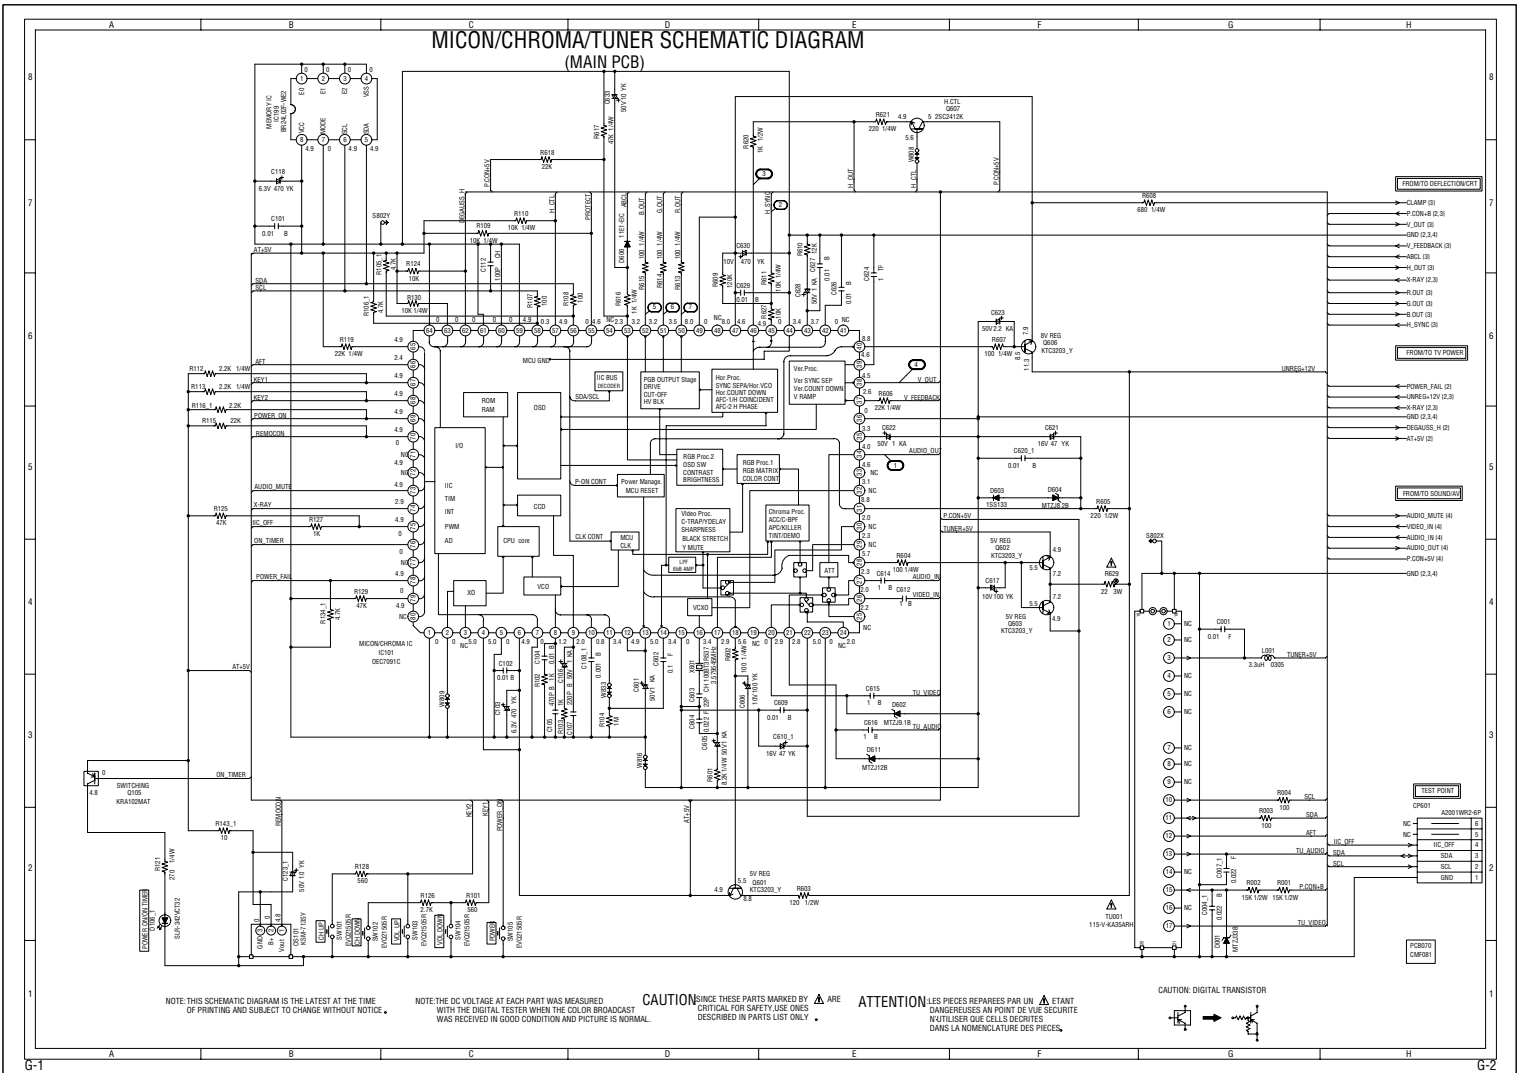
MICON/CHROMA/TUNER SCHEMATIC DIAGRAM
(MAIN PCB)

A B C D E F G H

MEMORY IC IC102 BR24L02F-WE2
E0 E1 E2 VSS VCC MODE SCL SDA
C118 6.3V 470 YK
C101 0.01 B
AT+5V
SDA
SCL
S802Y
DEGAUSS_H
R109 10K 1/4W
R110 10K 1/4W
H_CTL
PROTECT
R618 22K
P.CON+5V
R617 47K 1/4W
C633 50V 10 YK
D606 11E1-E3C
ABCL
B_OUT
G_OUT
R_OUT
R620 1K 1/2W
H_SYNC
R621 220 1/4W
H.CTL Q607 2SC2412K
W808
H_CTL
H_OUT
P.CON+5V
R608 680 1/4W

FROM/TO DEFLECTION/CRT
CLAMP (3)
P.CON+B (2,3)
V_OUT (3)
GND (2,3,4)
V_FEEDBACK (3)
ABCL (3)
H_OUT (3)
X-RAY (2,3)
R.OUT (3)
G.OUT (3)
B.OUT (3)
H_SYNC (3)

R124 10K
R105 4.7K
R130 10K 1/4W
R106_1 4.7K
C112 100P CH
R107 100
R108 100
R616 1K 1/4W
R615 100 1/4W
R614 100 1/4W
R613 100 1/4W
C630 10V 470 YK
C629 0.01 B
R619 10K
R611 10K 1/4W
R607 10K
C628 50V 1 KA
C627 0.01 B
R610 12K
C626 0.01 B
C624 1 TF
C623 50V 2.2 KA
8V REG Q606 KTC3203_Y
R607 100 1/4W

R119 22K 1/4W
MCU GND
AFT
R112 2.2K 1/4W
KEY1
R113 2.2K 1/4W
KEY2
R116_1 2.2K
POWER_ON
R115 22K
REMOCON
AUDIO_MUTE
X-RAY
R125 47K
IIC_OFF
R127 1K
ON_TIMER
POWER_FAIL
R129 47K
R134_1 4.7K
AT+5V

IIC BUS DECODER
SDA/SCL
ROM RAM
OSD
I/O
IIC TIM INT PWM AD
CCD
CPU core
XO
VCO
PGB OUTPUT Stage DRIVE CUT-OFF HV BLK
Hor.Proc. SYNC SEPA/Hor.VCO Hor.COUNT DOWN AFC-1/H COINCIDENT AFC-2 H PHASE
Ver.Proc. Ver.SYNC SEP Ver.COUNT DOWN V RAMP
RGB Proc.2 OSD SW CONTRAST BRIGHTNESS
RGB Proc.1 RGB MATRIX COLOR CONT
Power Manage. MCU RESET
P-ON CONT
Video Proc. C-TRAP/YDELAY SHARPNESS BLACK STRETCH Y MUTE
Chroma Proc. ACC/C-BPF APC/KILLER TINT/DEMO
CLK CONT
MCU CLK
LPF 6dB AMP
VCXO
ATT

V_OUT
R606 22K 1/4W
V_FEEDBACK
UNREG+12V
FROM/TO TV POWER
POWER_FAIL (2)
UNREG+12V (2,3)
X-RAY (2,3)
GND (2,3,4)
DEGAUSS_H (2)
AT+5V (2)
C622 50V 1 KA
AUDIO_OUT
C621 16V 47 YK
C620_1 0.01 B
D603 1SS133
D604 MTZJ8.2B
R605 220 1/2W
FROM/TO SOUND/AV
AUDIO_MUTE (4)
VIDEO_IN (4)
AUDIO_IN (4)
AUDIO_OUT (4)
P.CON+5V (4)
GND (2,3,4)
P.CON+5V
TUNER+5V
5V REG Q602 KTC3203_Y
R604 100 1/4W
C614 1 B
AUDIO_IN
C612 1 B
VIDEO_IN
C617 10V 100 YK
5V REG Q603 KTC3203_Y
R629 22 3W
S802X

MICON/CHROMA IC IC101 OEC7091C
C102 0.01 B
C103 6.3V 47 YK
C104 1K
R102 1K
C105 470P B
C106 50V 1 KA
C107 220P B
R103 1K
C108_1 0.001 B
R104 1M
W803
C602 0.1 F
C601 50V 1 KA
X601 3.579545MHz
C604 0.022 F
C605 50V 1 KA
C603 22P CH
C606 10V 100 YK
R602 100 1/4W
R601 8.2K 1/4W
C609 0.01 B
C610_1 16V 47 YK
C615 1 B
TU_VIDEO
D602 MTZJ9.1B
C616 1 B
TU_AUDIO
D611 MTZJ12B
W809
W806

SWITCHING Q105 KRA102MAT
ON_TIMER
R143_1 10
R121 270 1/4W
POWER ON/ON TIMER
SLR-342VCT32
REMOCON
KEY2
KEY1
POWER_ON
AT+5V
C123_1 50V 10 YK
R128 560
R126 2.7K
R101 560
GND B+ Vout
IC101 KSM-713SY
CH_UP SW101 EVQ21505R
CH_DOWN SW102 EVQ21505R
VOL_UP SW103 EVQ21505R
VOL_DOWN SW104 EVQ21505R
POWER SW105 EVQ21505R
5V REG Q601 KTC3203_Y
R603 120 1/2W

C001 0.01 F
L001 3.3uH 0305
TUNER+5V
R004 100
SCL
R003 100
SDA
AFT
TU_AUDIO
C007_1 0.022 F
R002 15K 1/2W
R001 15K 1/2W
P.CON+B
C004_1 0.022 B
D001 MTZJ33B
TU_VIDEO
TU001 115-V-KA35ARH
NC

TEST POINT
CP601 A2001WR2-6P
NC 6
NC 5
IIC_OFF 4
SDA 3
SCL 2
GND 1
IIC_OFF
SDA
SCL

PCB070 CMF081

NOTE: THIS SCHEMATIC DIAGRAM IS THE LATEST AT THE TIME OF PRINTING AND SUBJECT TO CHANGE WITHOUT NOTICE.
NOTE: THE DC VOLTAGE AT EACH PART WAS MEASURED WITH THE DIGITAL TESTER WHEN THE COLOR BROADCAST WAS RECEIVED IN GOOD CONDITION AND PICTURE IS NORMAL.
CAUTION: SINCE THESE PARTS MARKED BY ⚠ ARE CRITICAL FOR SAFETY,USE ONES DESCRIBED IN PARTS LIST ONLY.
ATTENTION: LES PIECES REPAREES PAR UN ⚠ ETANT DANGEREUSES AN POINT DE VUE SECURITE N'AUTILISER QUE CELLS DECRITES DANS LA NOMENCLATURE DES PIECES.
CAUTION: DIGITAL TRANSISTOR

G-1
G-2